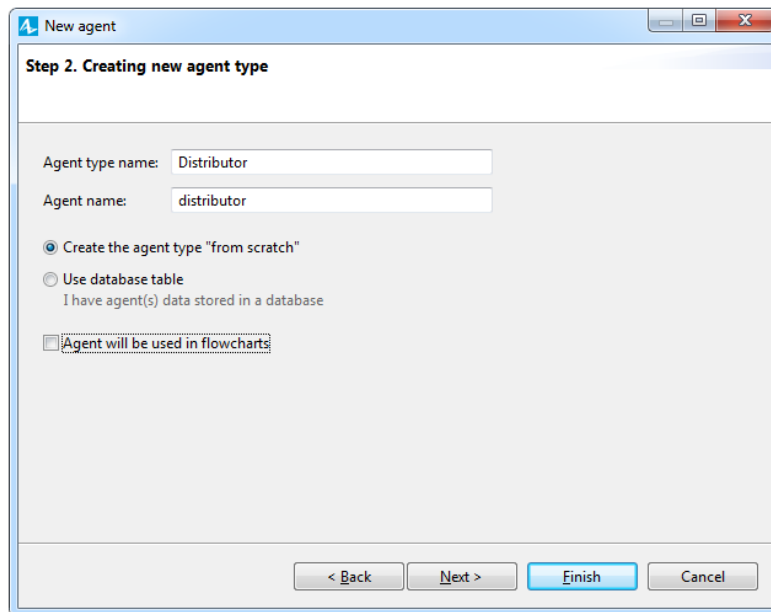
New agent

Step 2. Creating new agent type

Agent type name: Distributor

Agent name: distributor

Create the agent type "from scratch"

Use database table
I have agent(s) data stored in a database

Agent will be used in flowcharts

< Back Next > Finish Cancel